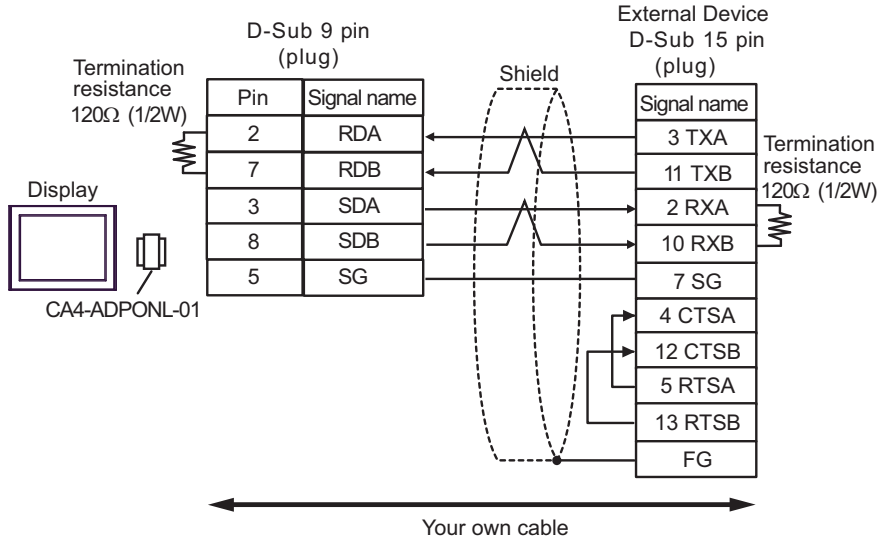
D-Sub 9 pin (plug)

External Device D-Sub 15 pin (plug)

Termination resistance 120Ω (1/2W)

Shield

| Pin | Signal name |
|---|---|
| 2 | RDA |
| 7 | RDB |
| 3 | SDA |
| 8 | SDB |
| 5 | SG |

| Signal name |
|---|
| 3 TXA |
| 11 TXB |
| 2 RXA |
| 10 RXB |
| 7 SG |
| 4 CTSA |
| 12 CTSB |
| 5 RTSA |
| 13 RTSB |
| FG |

Termination resistance 120Ω (1/2W)

Display

CA4-ADPONL-01

Your own cable